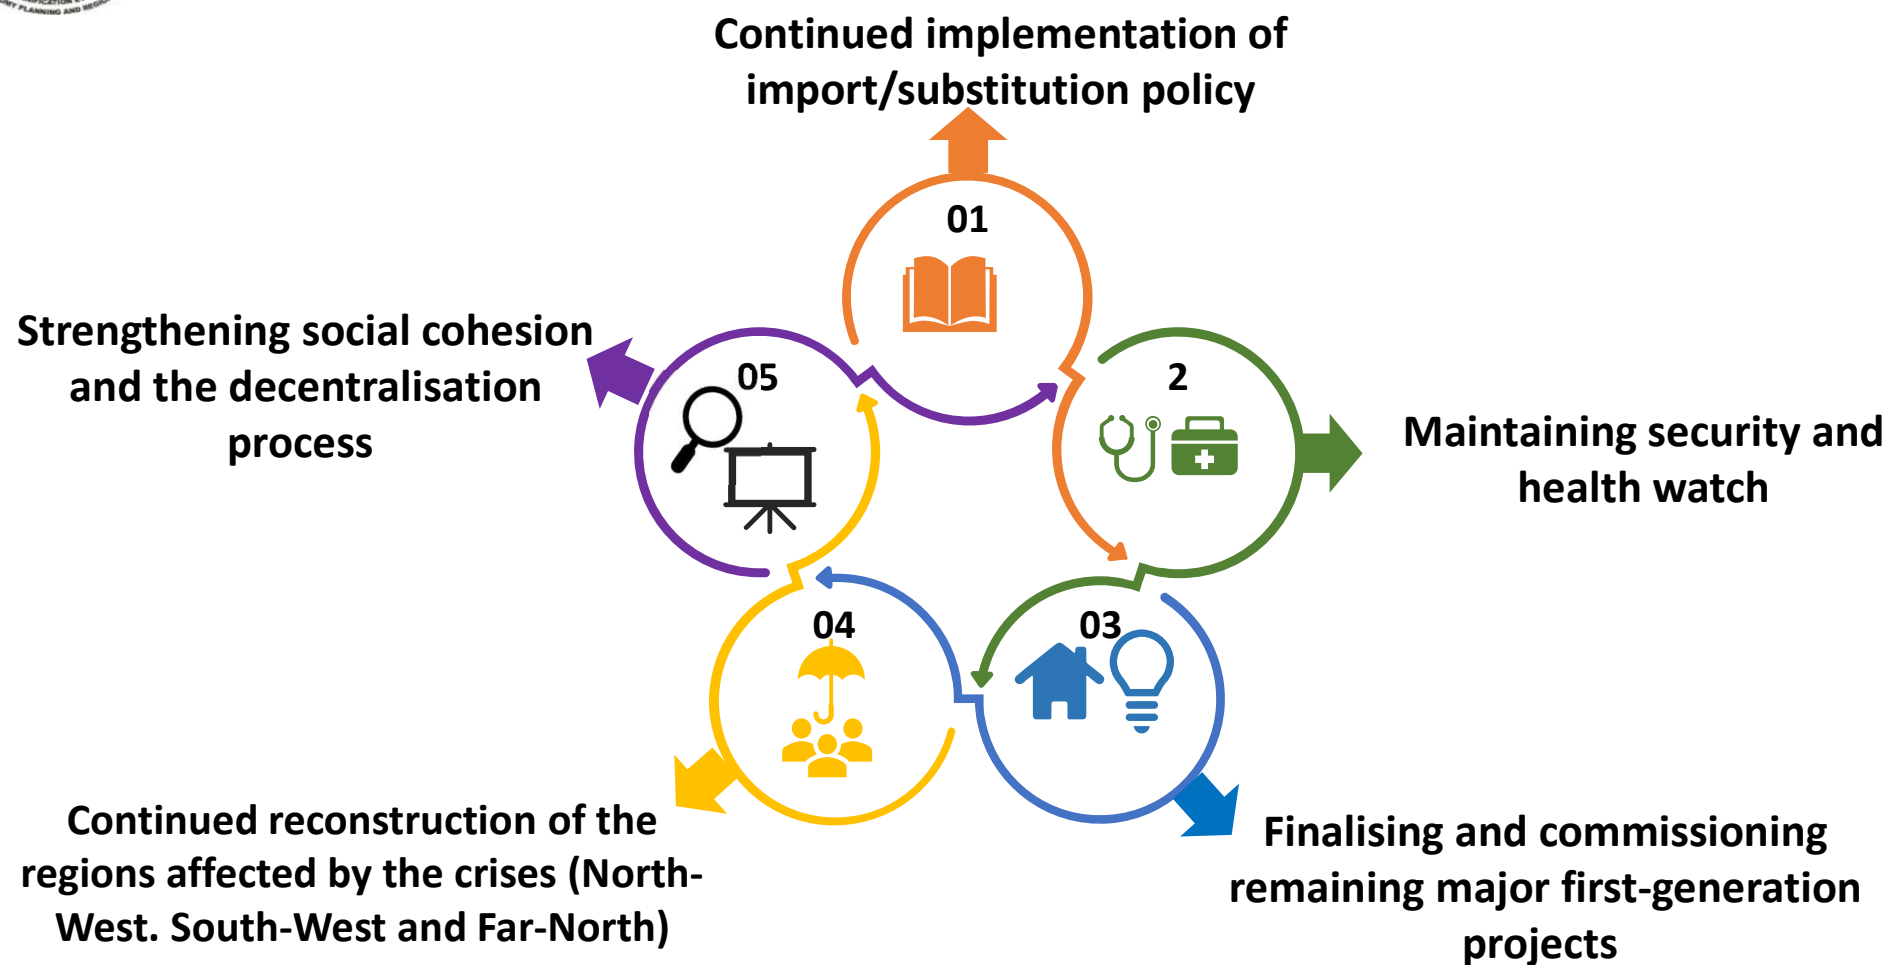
Continued implementation of import/substitution policy

01

2

Maintaining security and health watch

03

Finalising and commissioning remaining major first-generation projects

04

Continued reconstruction of the regions affected by the crises (North-West. South-West and Far-North)

05

Strengthening social cohesion and the decentralisation process